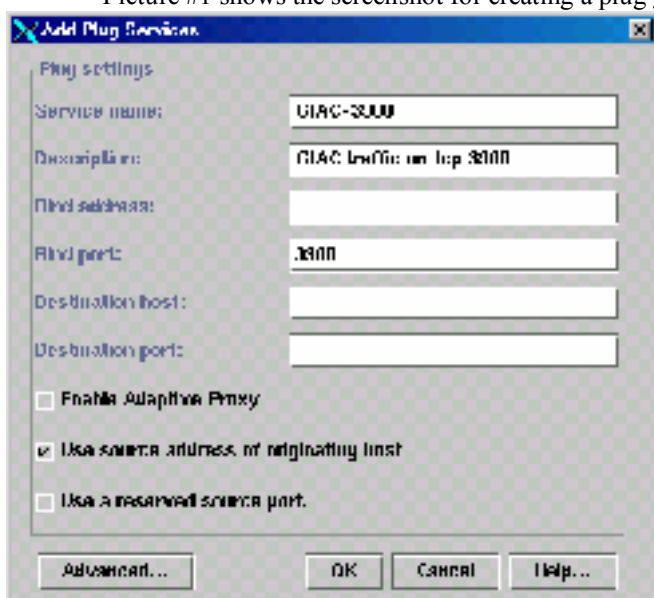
Picture #1 shows the screenshot for creating a plug

Add Plug Services

Plug settings

Service name: GIAC-3000

Description: GIAC traffic on tcp 3000

Bind address:

Bind port: 3000

Destination host:

Destination port:

Enable Adaptive Proxy

Use source address of originating host

Use a reserved source port.

Advanced... OK Cancel Help...